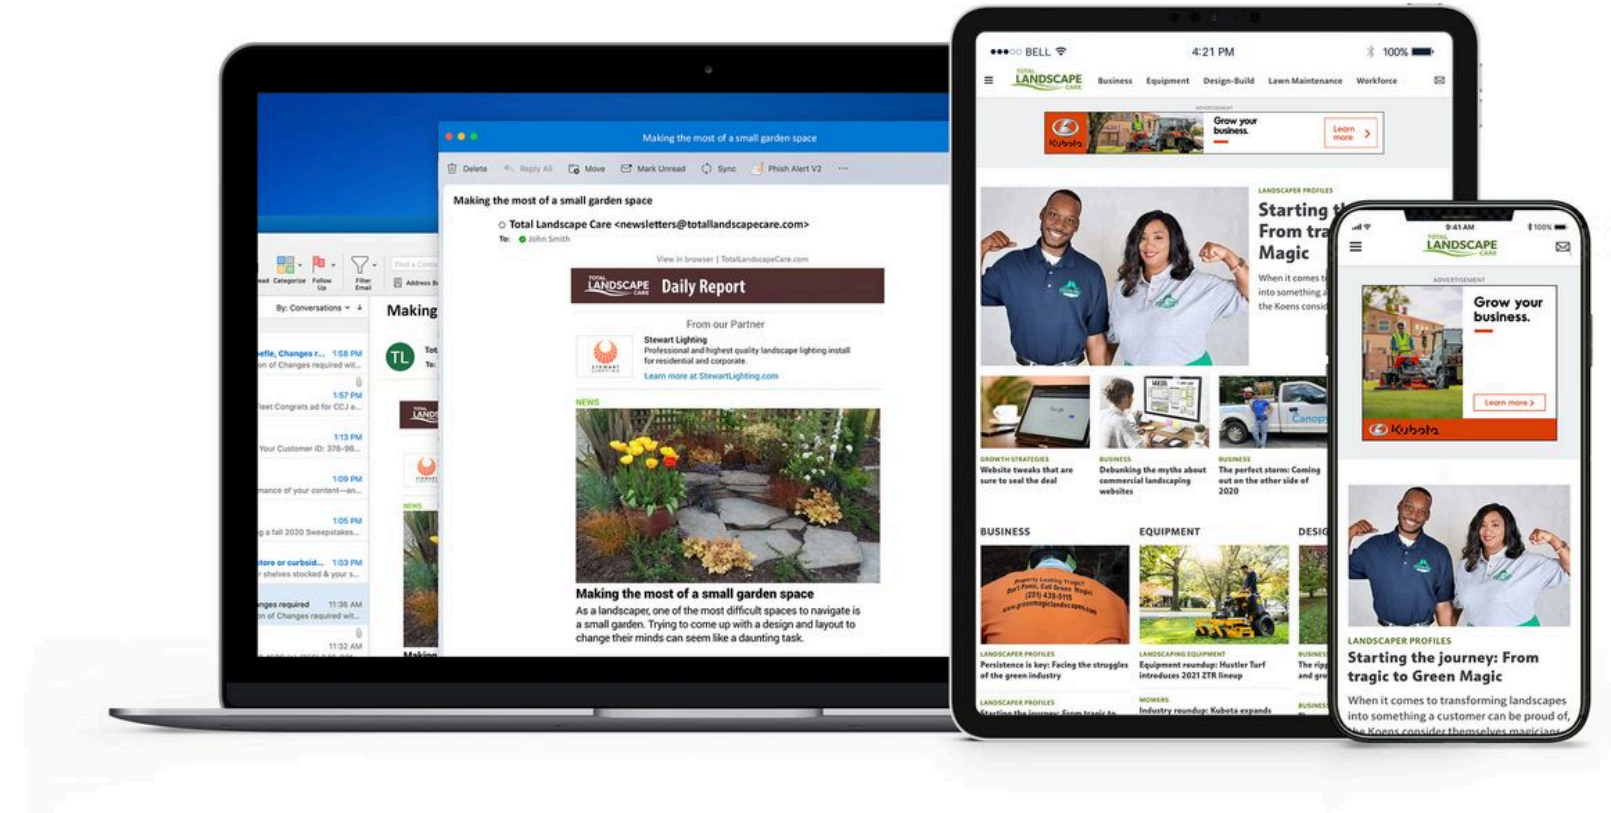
Making the most of a small garden space

Delete Reply All Move Mark Unread Sync Phish Alert V2 ···

Making the most of a small garden space

Total Landscape Care <newsletters@totallandscapecare.com>
To: John Smith

View in browser | TotalLandscapeCare.com

TOTAL LANDSCAPE CARE Daily Report

From our Partner

Stewart Lighting
Professional and highest quality landscape lighting install for residential and corporate.
Learn more at StewartLighting.com

NEWS

Making the most of a small garden space
As a landscaper, one of the most difficult spaces to navigate is a small garden. Trying to come up with a design and layout to change their minds can seem like a daunting task.

Categorize Follow Up Filter Email Address Book
By: Conversations
Making
TL
1:58 PM
1:57 PM
1:13 PM
Your Customer ID: 378-98...
1:09 PM
1:05 PM
1:03 PM
11:36 AM
11:32 AM

●●●○○ BELL 4:21 PM 100%
TOTAL LANDSCAPE CARE Business Equipment Design-Build Lawn Maintenance Workforce
ADVERTISEMENT
Kubota Grow your business. Learn more

LANDSCAPER PROFILES
Starting th
From tra
Magic
When it comes t
into something a
the Koens consi

GROWTH STRATEGIES
Website tweaks that are sure to seal the deal
BUSINESS
Debunking the myths about commercial landscaping websites
BUSINESS
The perfect storm: Coming out on the other side of 2020

BUSINESS
EQUIPMENT
DESIG
LANDSCAPER PROFILES
Persistence is key: Facing the struggles of the green industry
LANDSCAPING EQUIPMENT
Equipment roundup: Hustler Turf introduces 2021 ZTR lineup
BUSINESS
The rip and gro
LANDSCAPER PROFILES
MOWERS
Industry roundup: Kubota expands

9:41 AM 100%
TOTAL LANDSCAPE CARE
ADVERTISEMENT
Grow your business.
Learn more
Kubota

LANDSCAPER PROFILES
Starting the journey: From tragic to Green Magic
When it comes to transforming landscapes into something a customer can be proud of, the Koens consider themselves magicians